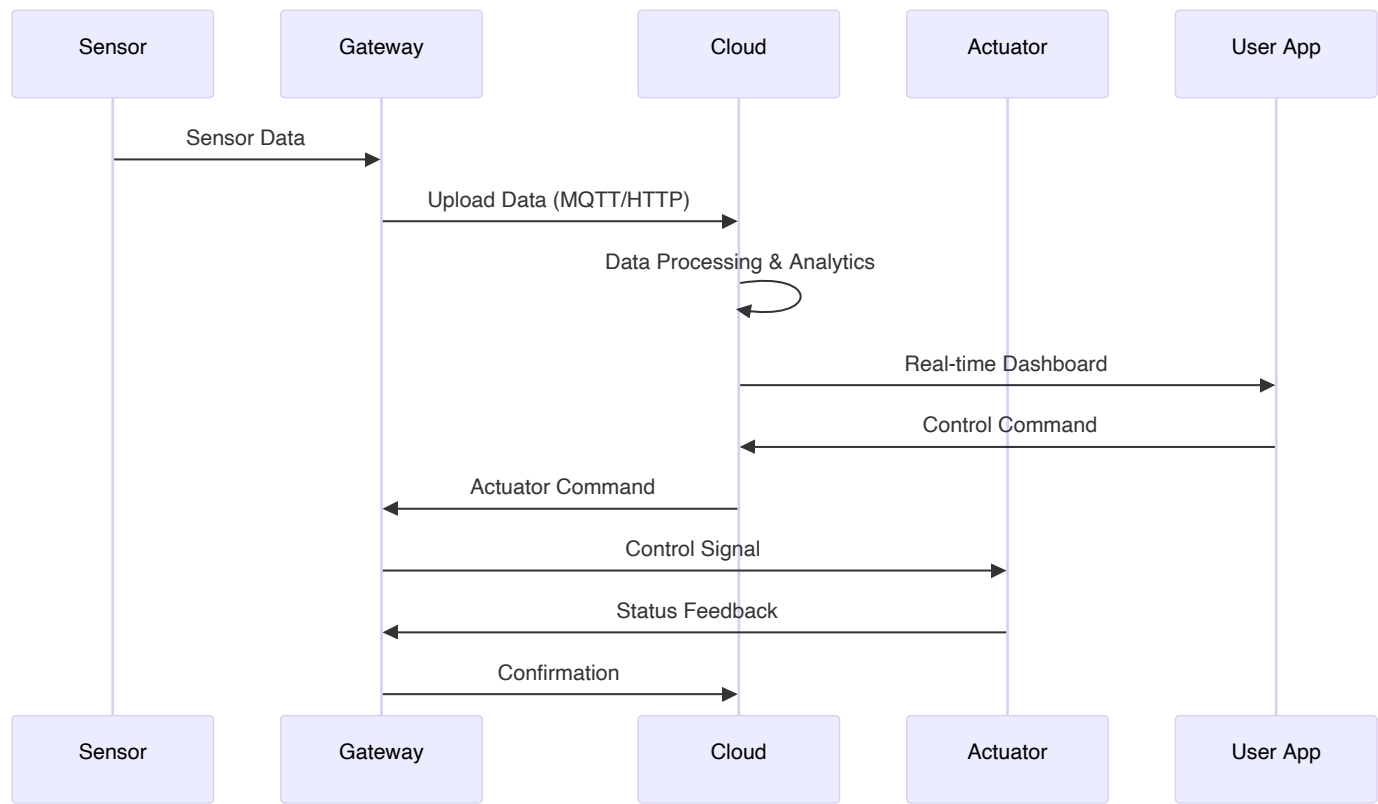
Sensor
Gateway
Cloud
Actuator
User App

Sensor Data

Upload Data (MQTT/HTTP)

Data Processing & Analytics

Real-time Dashboard

Control Command

Actuator Command

Control Signal

Status Feedback

Confirmation

Sensor
Gateway
Cloud
Actuator
User App